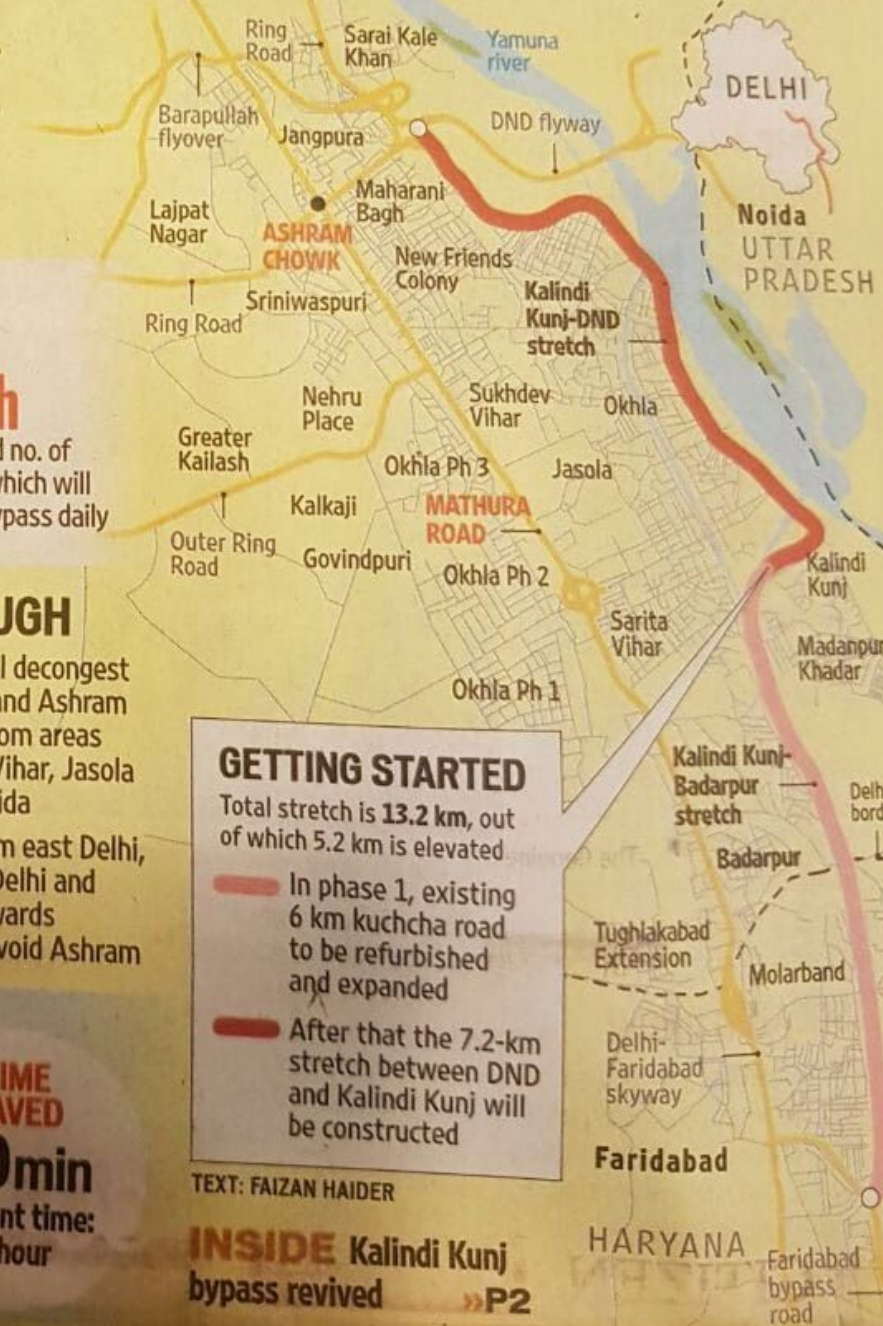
h

l no. of
hich will
pass daily

JGH

l decongest
nd Ashram
om areas
Vihar, Jasola
ida

n east Delhi,
elhi and
vards
void Ashram

IME
VED

min
nt time:
hour

Ring Road

Sarai Kale Khan

Yamuna river

DELHI

Barapullah flyover

Jangpura

DND flyway

Maharani Bagh

Lajpat Nagar

ASHRAM CHOWK

Noida

UTTAR PRADESH

New Friends Colony

Sriniwaspuri

Kalindi Kunj-DND stretch

Ring Road

Nehru Place

Sukhdev Vihar

Okhla

Greater Kailash

Okhla Ph 3

Jasola

Kalkaji

MATHURA ROAD

Outer Ring Road

Govindpuri

Okhla Ph 2

Kalindi Kunj

Sarita Vihar

Madanpur Khadar

Okhla Ph 1

GETTING STARTED

Total stretch is **13.2 km**, out of which 5.2 km is elevated

In phase 1, existing 6 km kuchcha road to be refurbished and expanded

After that the 7.2-km stretch between DND and Kalindi Kunj will be constructed

Kalindi Kunj-Badarpur stretch

Delh bord

Badarpur

Tughlakabad Extension

Molarband

Delhi-Faridabad skyway

Faridabad

TEXT: FAIZAN HAIDER

HARYANA

Faridabad bypass road

INSIDE Kalindi Kunj bypass revived »P2